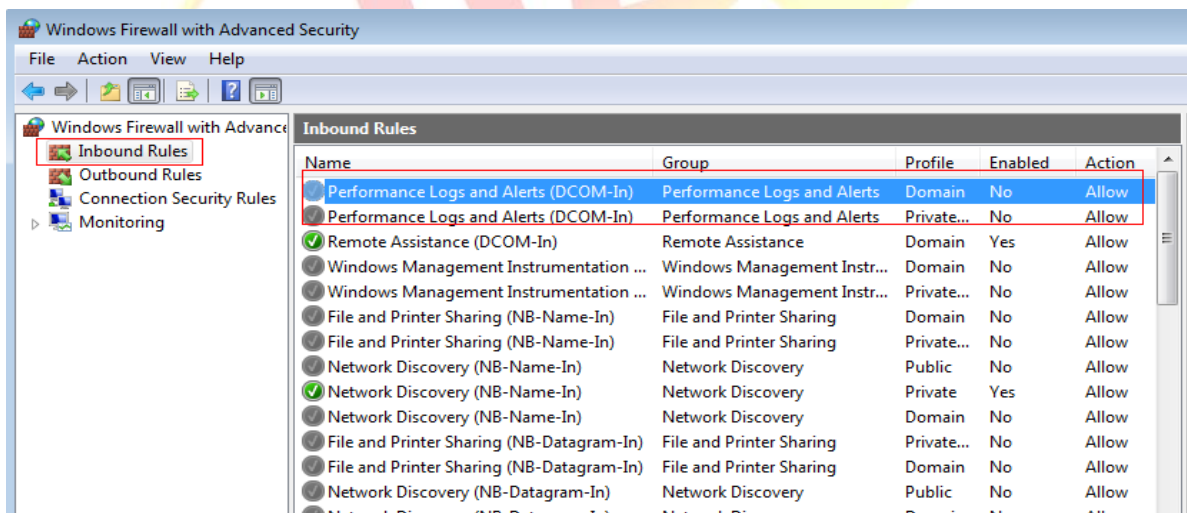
Windows Firewall with Advanced Security

File Action View Help

Windows Firewall with Advance
Inbound Rules
Outbound Rules
Connection Security Rules
Monitoring

Inbound Rules

| Name | Group | Profile | Enabled | Action |
|---|---|---|---|---|
| Performance Logs and Alerts (DCOM-In) | Performance Logs and Alerts | Domain | No | Allow |
| Performance Logs and Alerts (DCOM-In) | Performance Logs and Alerts | Private... | No | Allow |
| Remote Assistance (DCOM-In) | Remote Assistance | Domain | Yes | Allow |
| Windows Management Instrumentation ... | Windows Management Instr... | Domain | No | Allow |
| Windows Management Instrumentation ... | Windows Management Instr... | Private... | No | Allow |
| File and Printer Sharing (NB-Name-In) | File and Printer Sharing | Domain | No | Allow |
| File and Printer Sharing (NB-Name-In) | File and Printer Sharing | Private... | No | Allow |
| Network Discovery (NB-Name-In) | Network Discovery | Public | No | Allow |
| Network Discovery (NB-Name-In) | Network Discovery | Private | Yes | Allow |
| Network Discovery (NB-Name-In) | Network Discovery | Domain | No | Allow |
| File and Printer Sharing (NB-Datagram-In) | File and Printer Sharing | Private... | No | Allow |
| File and Printer Sharing (NB-Datagram-In) | File and Printer Sharing | Domain | No | Allow |
| Network Discovery (NB-Datagram-In) | Network Discovery | Public | No | Allow |
| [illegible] | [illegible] | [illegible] | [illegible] | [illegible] |